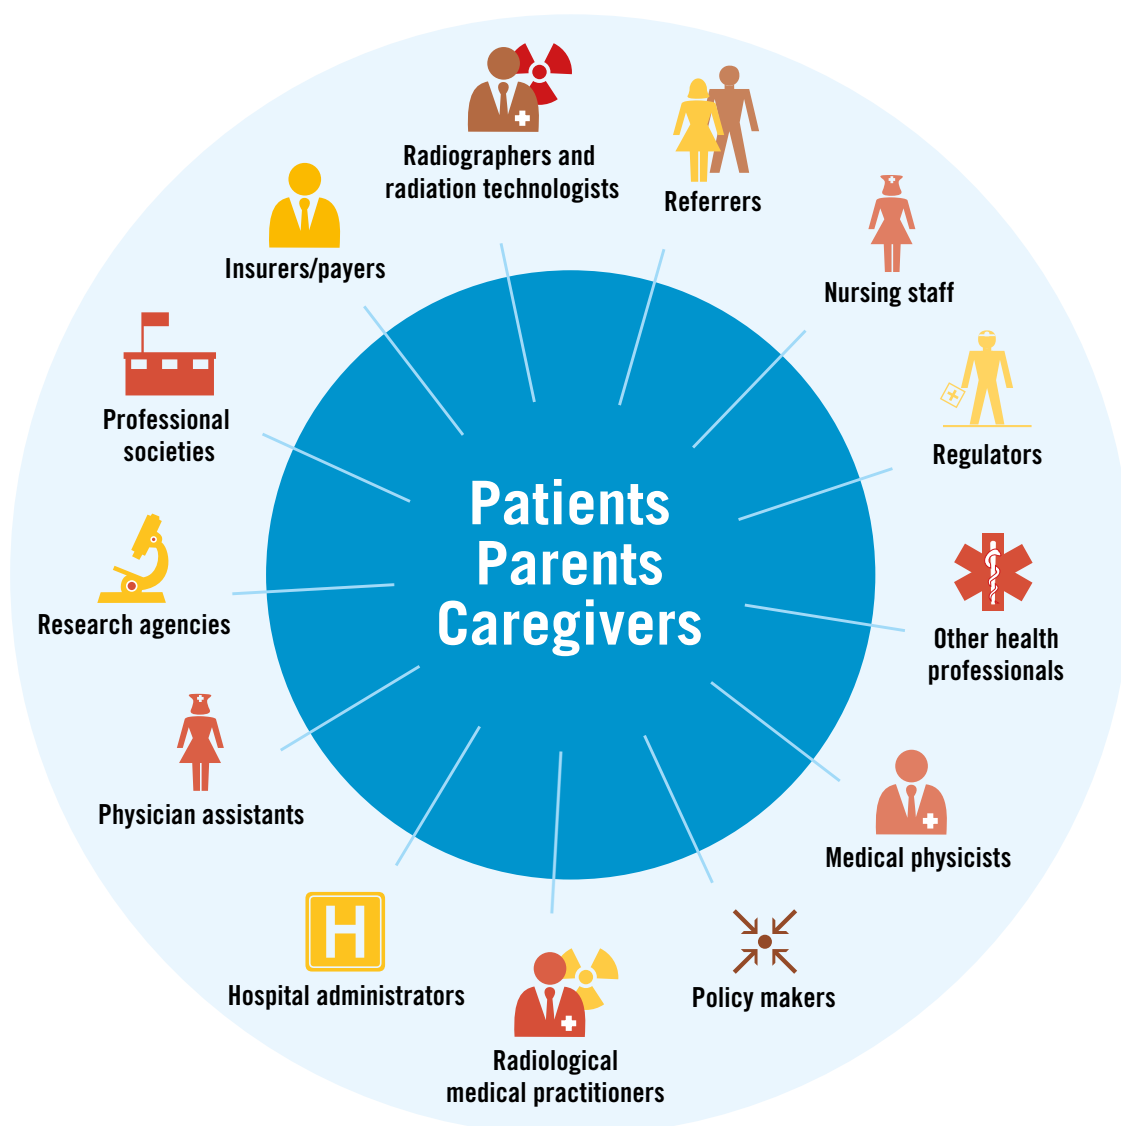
Patients
Parents
Caregivers

Radiographers and radiation technologists

Referrers

Nursing staff

Regulators

Other health professionals

Medical physicists

Policy makers

Radiological medical practitioners

Hospital administrators

Physician assistants

Research agencies

Professional societies

Insurers/payers